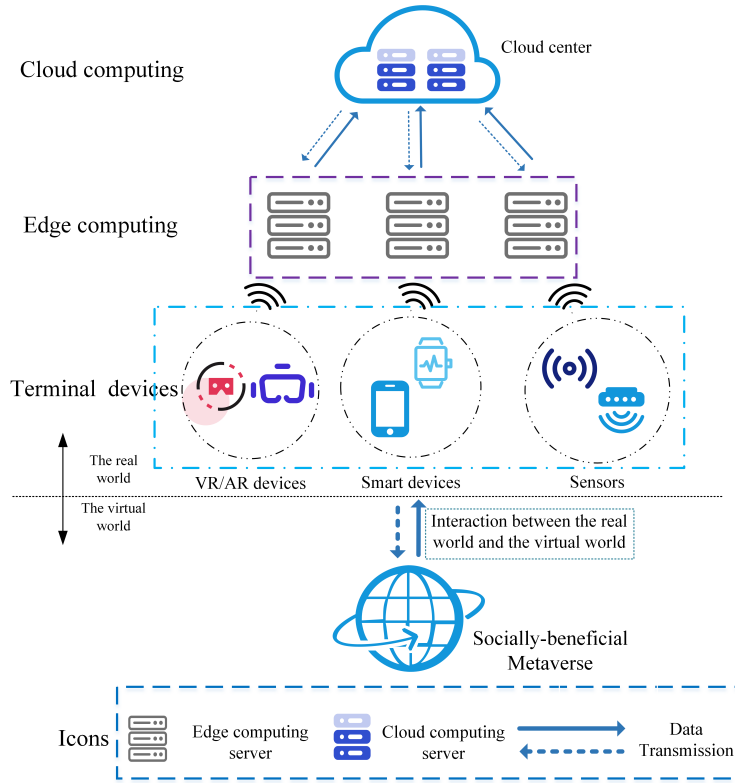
Cloud center

Cloud computing

Edge computing

Terminal devices

The real world

The virtual world

VR/AR devices

Smart devices

Sensors

Interaction between the real world and the virtual world

Socially-beneficial Metaverse

Icons

Edge computing server

Cloud computing server

Data Transmission